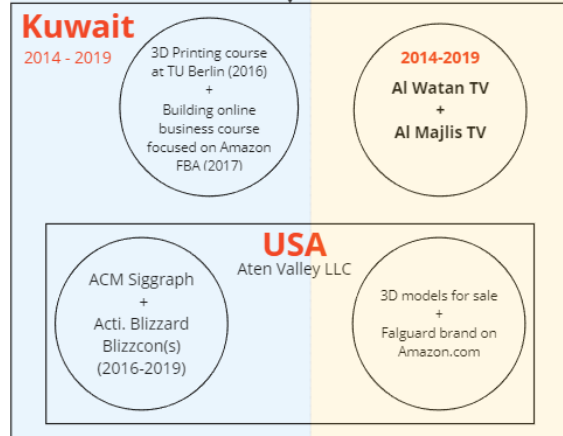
Kuwait
2014 - 2019

3D Printing course at TU Berlin (2016) + Building online business course focused on Amazon FBA (2017)

2014-2019
Al Watan TV + Al Majlis TV

USA
Aten Valley LLC

ACM Siggraph + Acti. Blizzard Blizzcon(s) (2016-2019)

3D models for sale + Falguard brand on Amazon.com